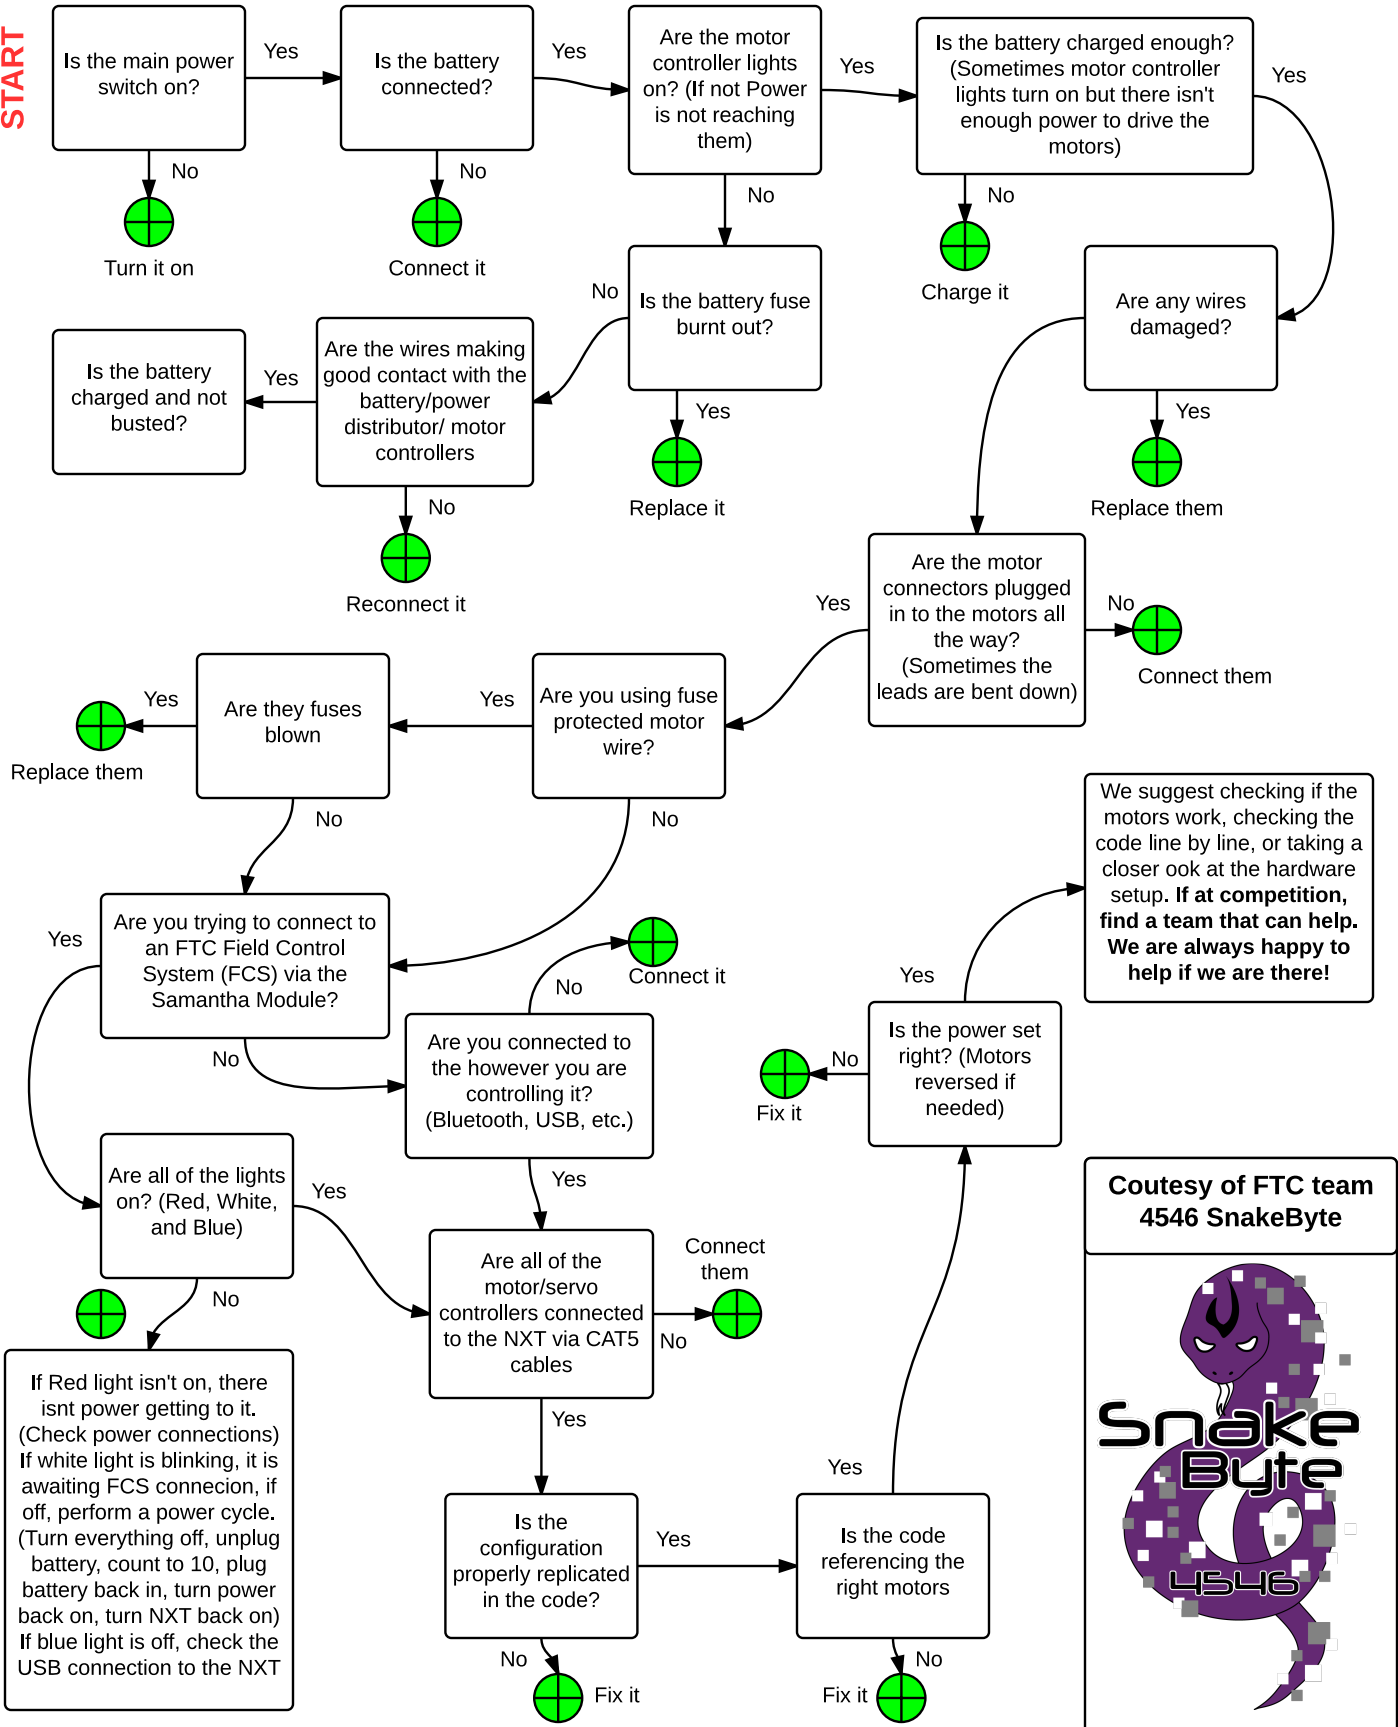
START

Is the main power switch on?

Yes

No

Turn it on

Is the battery connected?

Yes

No

Connect it

Are the motor controller lights on? (If not Power is not reaching them)

Yes

No

Is the battery charged enough? (Sometimes motor controller lights turn on but there isn't enough power to drive the motors)

Yes

No

Charge it

Is the battery fuse burnt out?

No

Yes

Replace it

Are the wires making good contact with the battery/power distributor/ motor controllers

Yes

No

Reconnect it

Is the battery charged and not busted?

Are any wires damaged?

Yes

Replace them

Are the motor connectors plugged in to the motors all the way? (Sometimes the leads are bent down)

No

Connect them

Yes

Are you using fuse protected motor wire?

Yes

No

Are they fuses blown

Yes

Replace them

No

Are you trying to connect to an FTC Field Control System (FCS) via the Samantha Module?

Yes

No

Are you connected to the however you are controlling it? (Bluetooth, USB, etc.)

No

Connect it

Yes

We suggest checking if the motors work, checking the code line by line, or taking a closer ook at the hardware setup. If at competition, find a team that can help. We are always happy to help if we are there!

Yes

Is the power set right? (Motors reversed if needed)

No

Fix it

Are all of the lights on? (Red, White, and Blue)

Yes

No

If Red light isn't on, there isnt power getting to it. (Check power connections) If white light is blinking, it is awaiting FCS connecion, if off, perform a power cycle. (Turn everything off, unplug battery, count to 10, plug battery back in, turn power back on, turn NXT back on) If blue light is off, check the USB connection to the NXT

Are all of the motor/servo controllers connected to the NXT via CAT5 cables

Connect them

No

Yes

Is the configuration properly replicated in the code?

Yes

No

Fix it

Is the code referencing the right motors

Yes

No

Fix it

Coutesy of FTC team 4546 SnakeByte

Snake Byte 4546